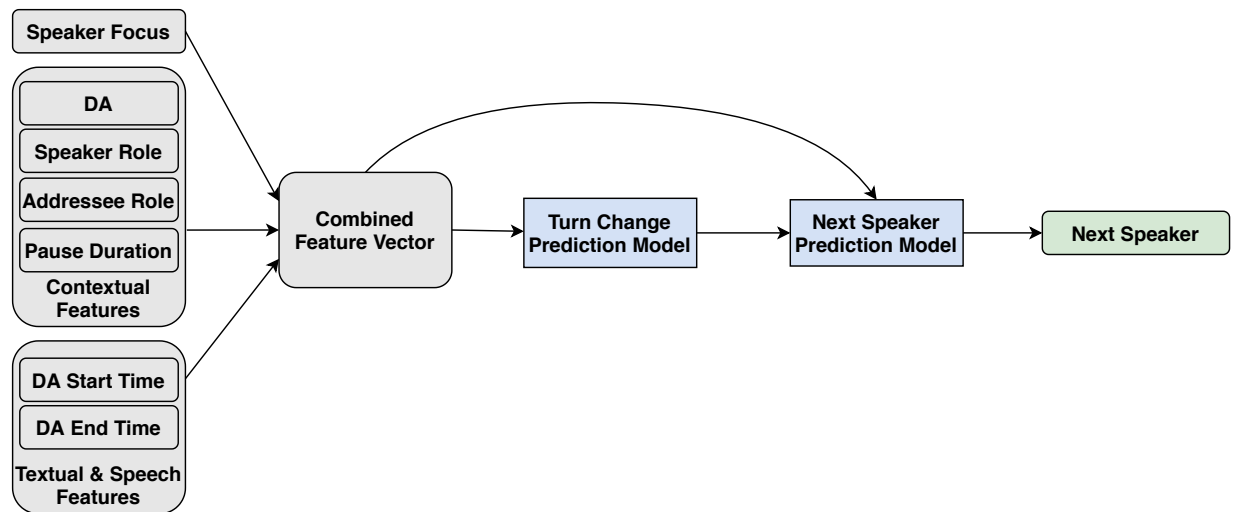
Speaker Focus

DA

Speaker Role

Addressee Role

Pause Duration

Contextual Features

DA Start Time

DA End Time

Textual & Speech Features

Combined Feature Vector

Turn Change Prediction Model

Next Speaker Prediction Model

Next Speaker